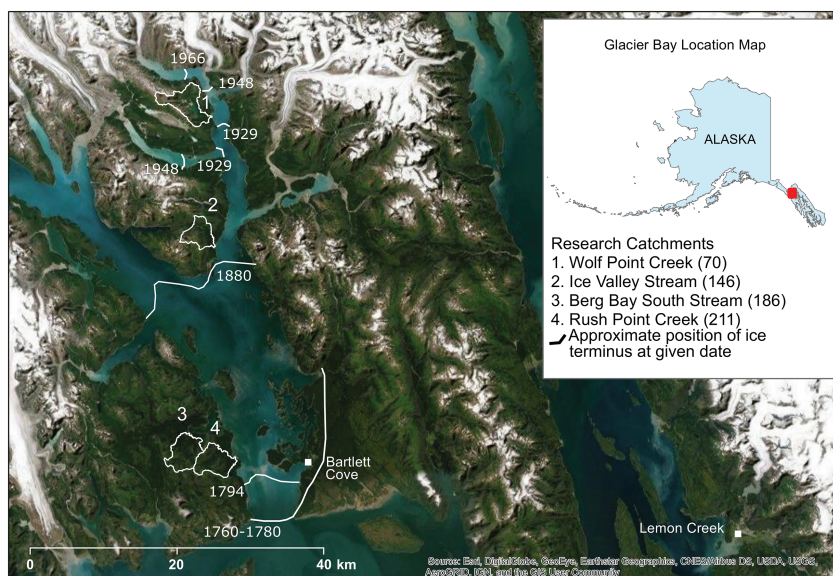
1966
1948
1
1929
1948
1929
2
1880
3
4
Bartlett Cove
1794
1760-1780
Lemon Creek
0
20
40 km

Glacier Bay Location Map
ALASKA

Research Catchments
1. Wolf Point Creek (70)
2. Ice Valley Stream (146)
3. Berg Bay South Stream (186)
4. Rush Point Creek (211)
Approximate position of ice terminus at given date

Source: Esri, DigitalGlobe, GeoEye, Earthstar Geographics, CNES/Airbus DS, USDA, USGS, AeroGRID, IGN, and the GIS User Community